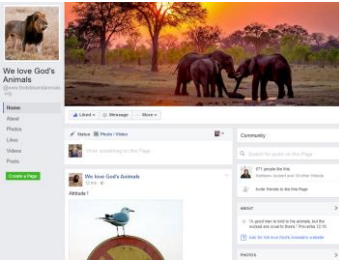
We love God's Animals

@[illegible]

Home
About
Photos
Likes
Videos
Posts

Create a Page

Liked ▾
Message
More ▾

Status
Photo / Video

Write something on this Page

We love God's Animals
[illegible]

Attitude !

Community

Search for posts on this Page

871 people like this
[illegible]

Invite friends to like this Page

ABOUT

"A good man is kind to his animals, but the wicked are cruel to them." Proverbs 12:10

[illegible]

PHOTOS